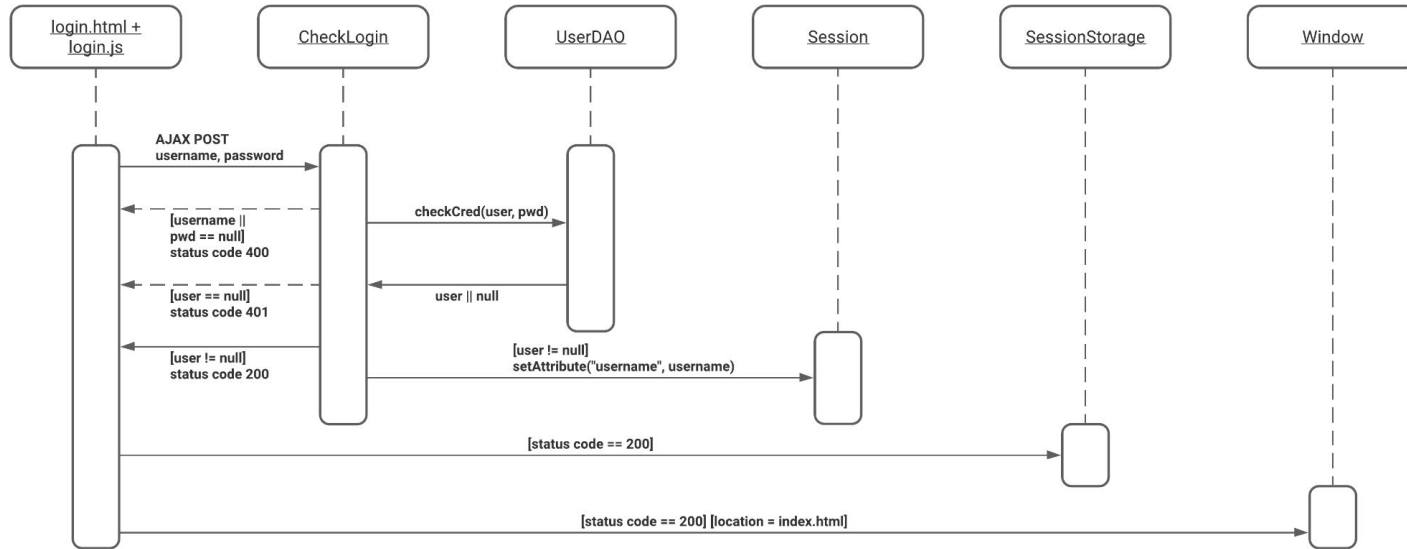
login.html + login.js

CheckLogin

UserDAO

Session

SessionStorage

Window

AJAX POST
username, password

[username || pwd == null]
status code 400

checkCred(user, pwd)

[user == null]
status code 401

user || null

[user != null]
status code 200

[user != null]
setAttribute("username", username)

[status code == 200]

[status code == 200] [location = index.html]